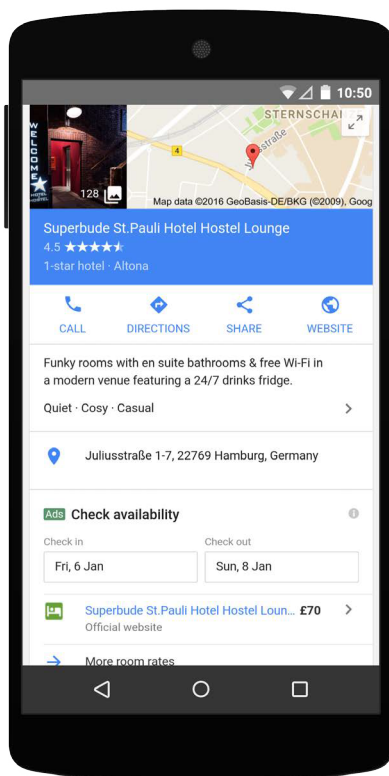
10:50

WELCOME HOSTEL

128

STERNSCHA

4

Juliusstraße

Map data ©2016 GeoBasis-DE/BKG (©2009), Goog

Superbude St.Pauli Hotel Hostel Lounge

4.5 ★★★★★

1-star hotel · Altona

CALL

DIRECTIONS

SHARE

WEBSITE

Funky rooms with en suite bathrooms & free Wi-Fi in a modern venue featuring a 24/7 drinks fridge.

Quiet · Cosy · Casual

Juliusstraße 1-7, 22769 Hamburg, Germany

Ads Check availability

Check in

Fri, 6 Jan

Check out

Sun, 8 Jan

Superbude St.Pauli Hotel Hostel Loun... £70

Official website

More room rates